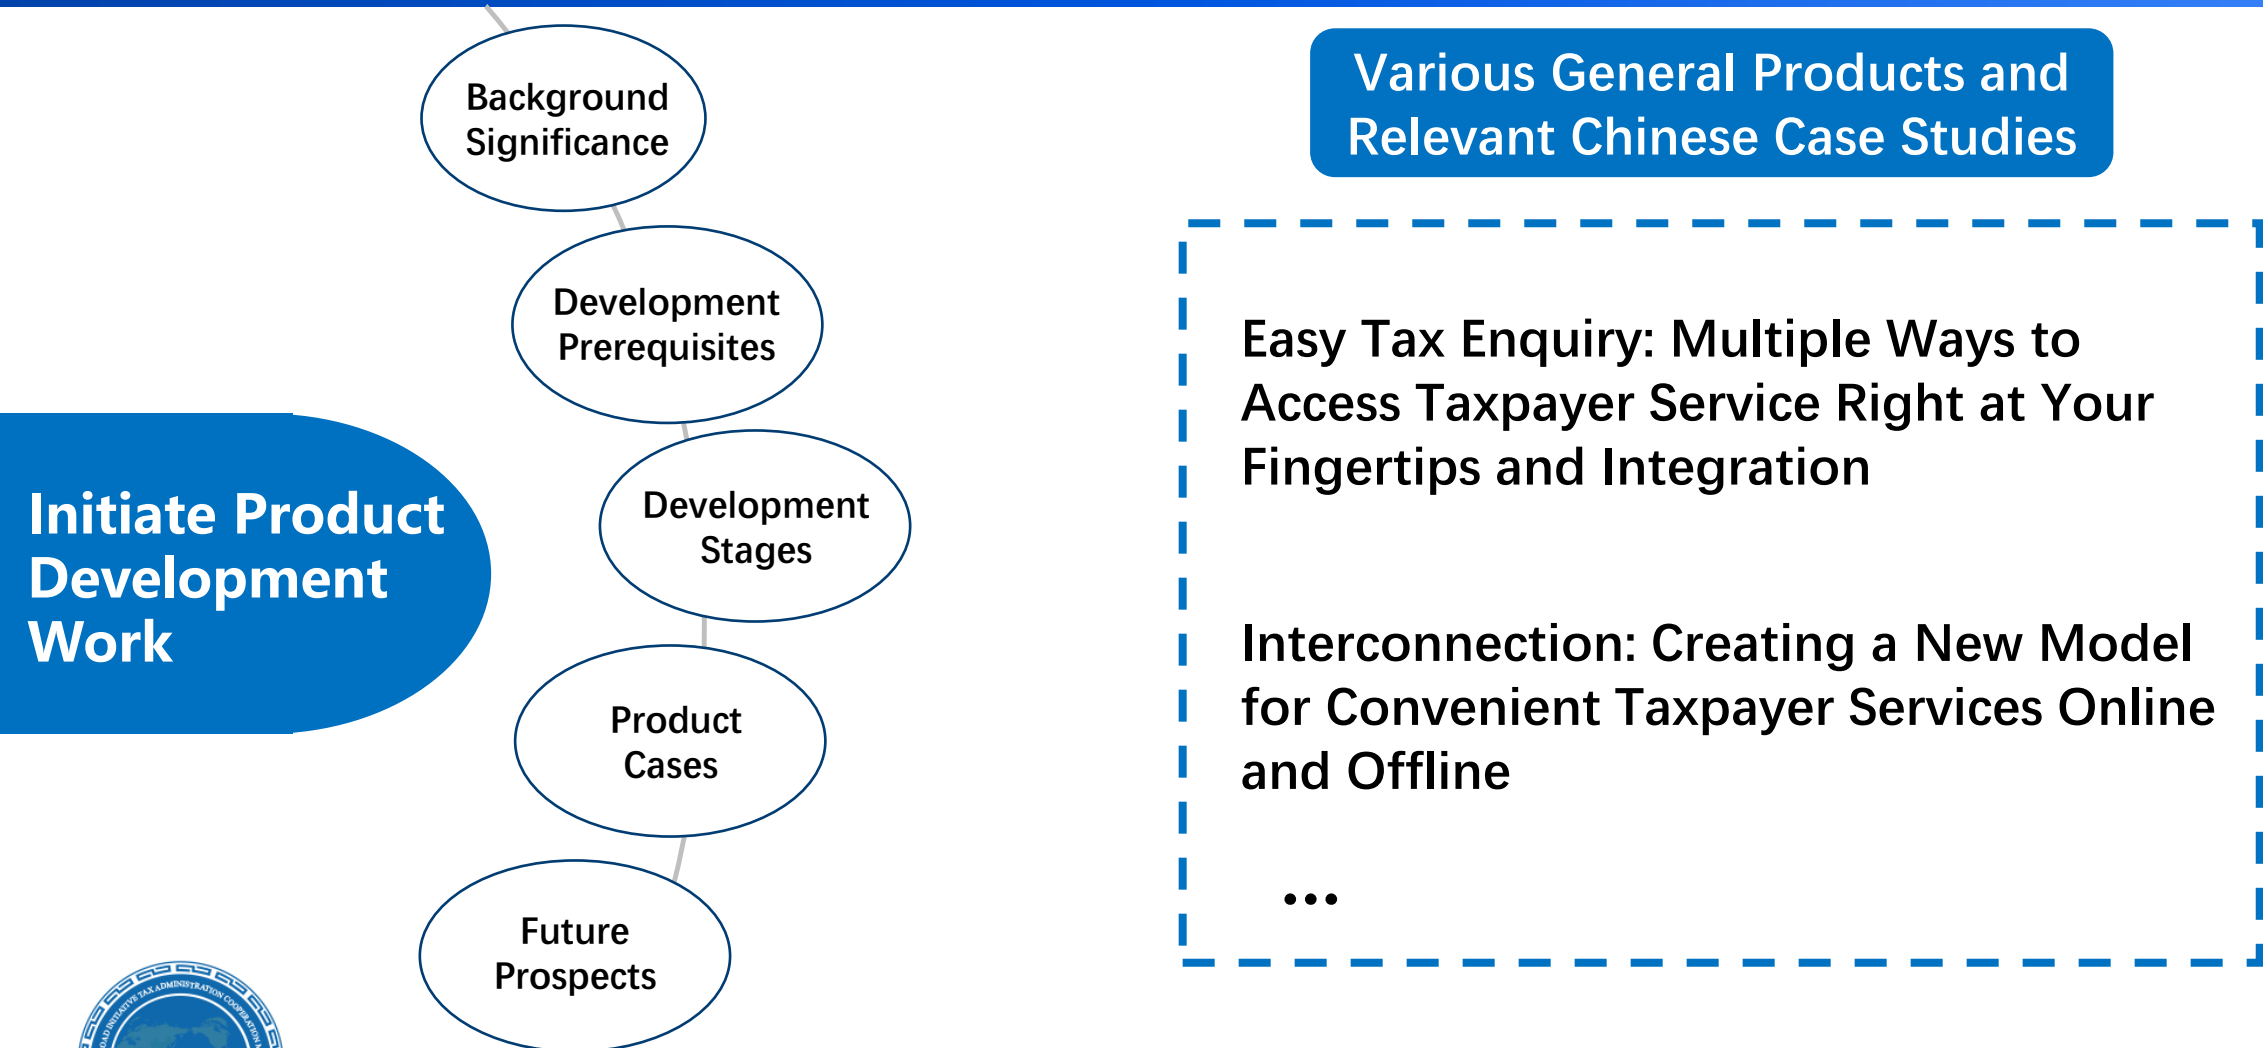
Initiate Product Development Work

Background Significance

Development Prerequisites

Development Stages

Product Cases

Future Prospects

Various General Products and Relevant Chinese Case Studies

Easy Tax Enquiry: Multiple Ways to Access Taxpayer Service Right at Your Fingertips and Integration

Interconnection: Creating a New Model for Convenient Taxpayer Services Online and Offline

...

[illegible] INITIATIVE TAX ADMINISTRATION COOPERATION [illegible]